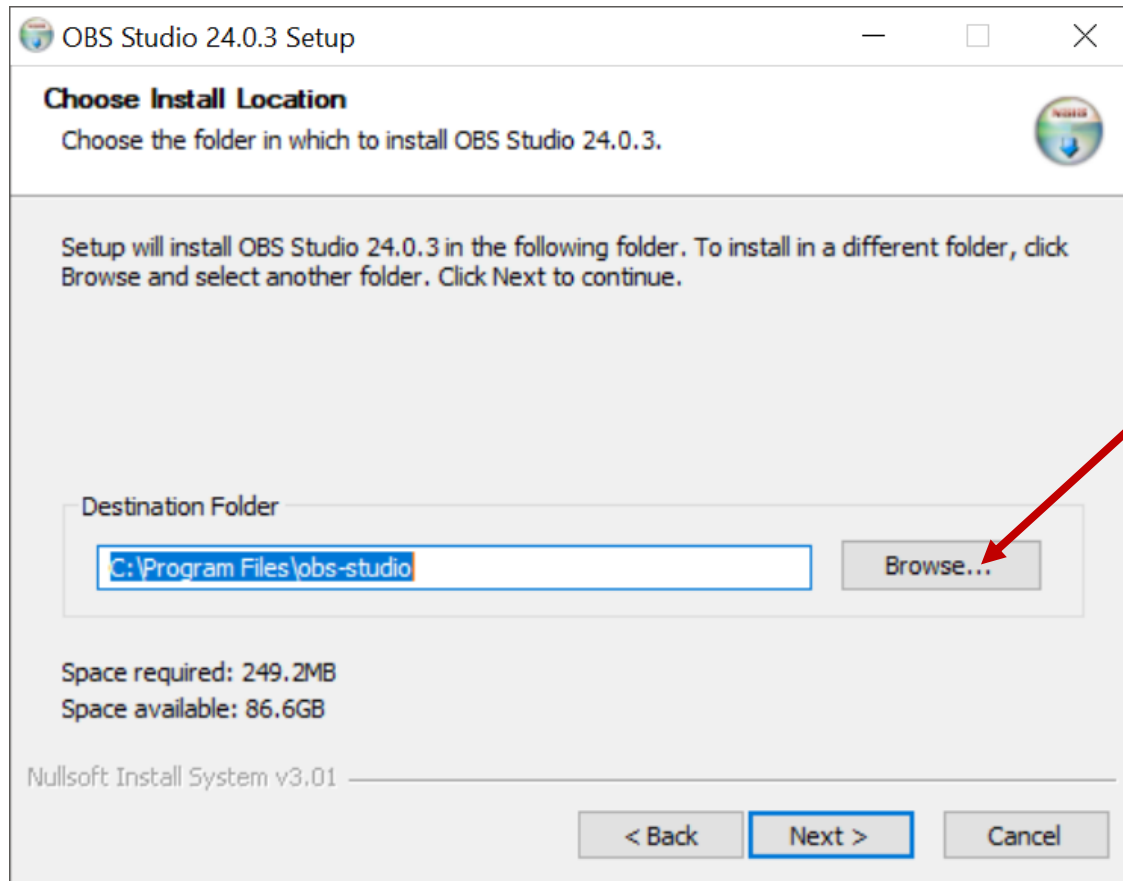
OBS Studio 24.0.3 Setup

Choose Install Location
Choose the folder in which to install OBS Studio 24.0.3.

Setup will install OBS Studio 24.0.3 in the following folder. To install in a different folder, click Browse and select another folder. Click Next to continue.

Destination Folder
C:\Program Files\obs-studio
Browse...

Space required: 249.2MB
Space available: 86.6GB

Nullsoft Install System v3.01

< Back
Next >
Cancel